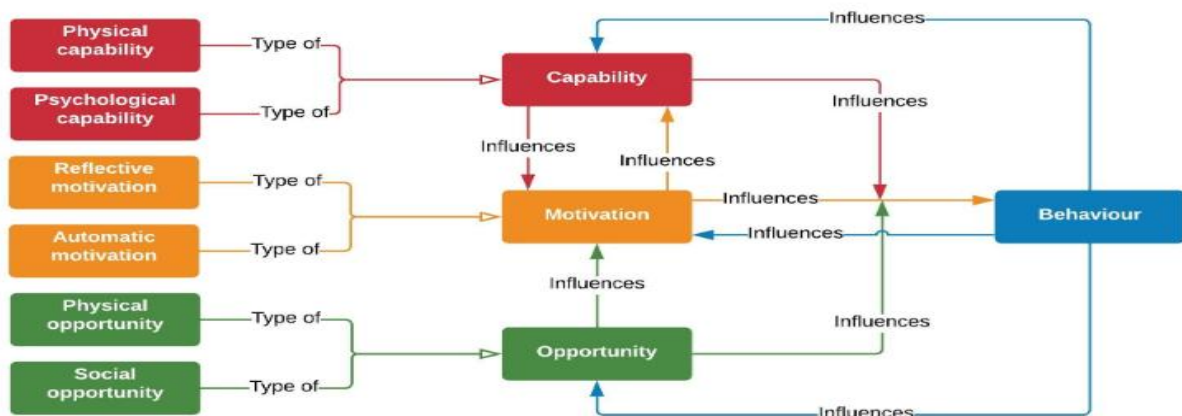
Physical capability
Type of
Psychological capability
Type of
Reflective motivation
Type of
Automatic motivation
Type of
Physical opportunity
Type of
Social opportunity
Type of
Influences
Capability
Influences
Influences
Influences
Motivation
Influences
Influences
Behaviour
Influences
Influences
Opportunity
Influences